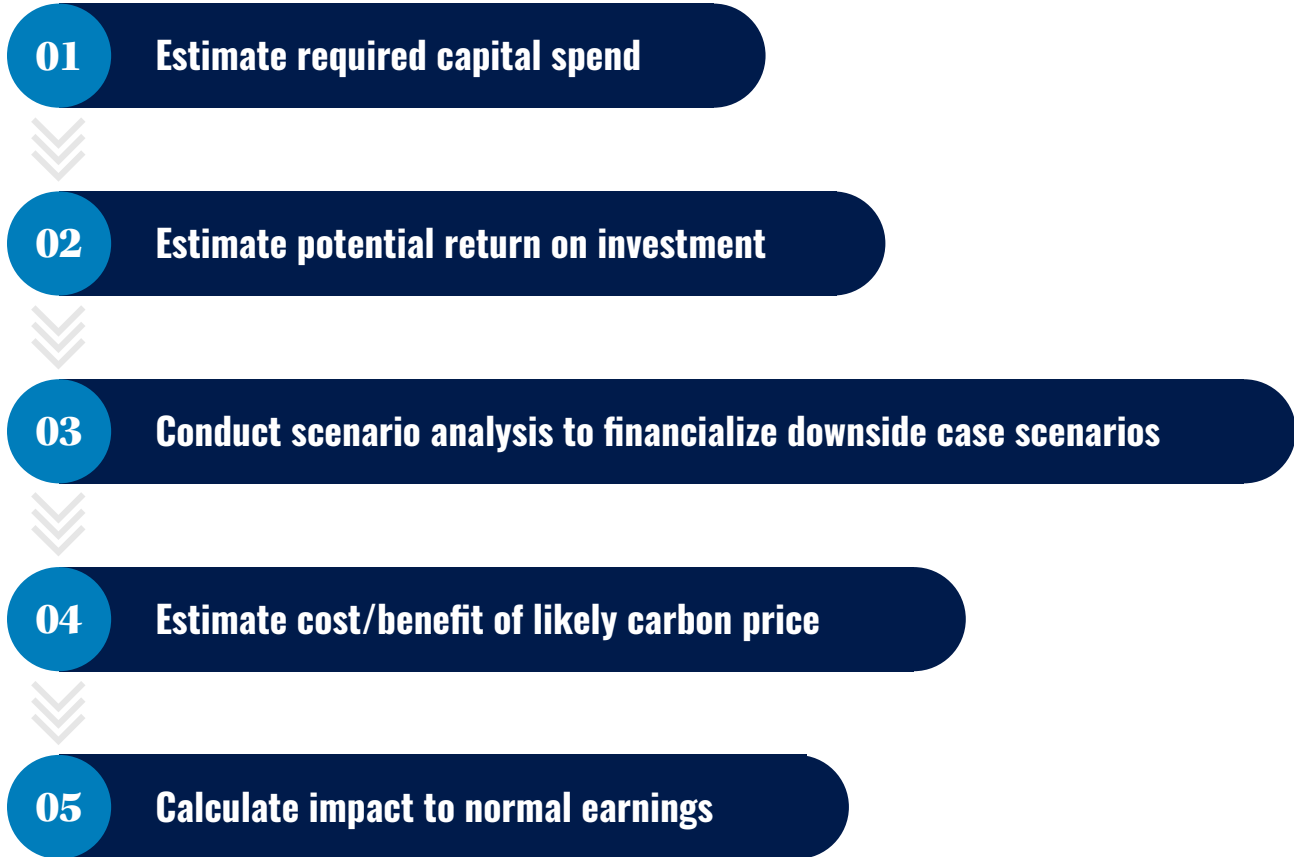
01 Estimate required capital spend

02 Estimate potential return on investment

03 Conduct scenario analysis to financialize downside case scenarios

04 Estimate cost/benefit of likely carbon price

05 Calculate impact to normal earnings